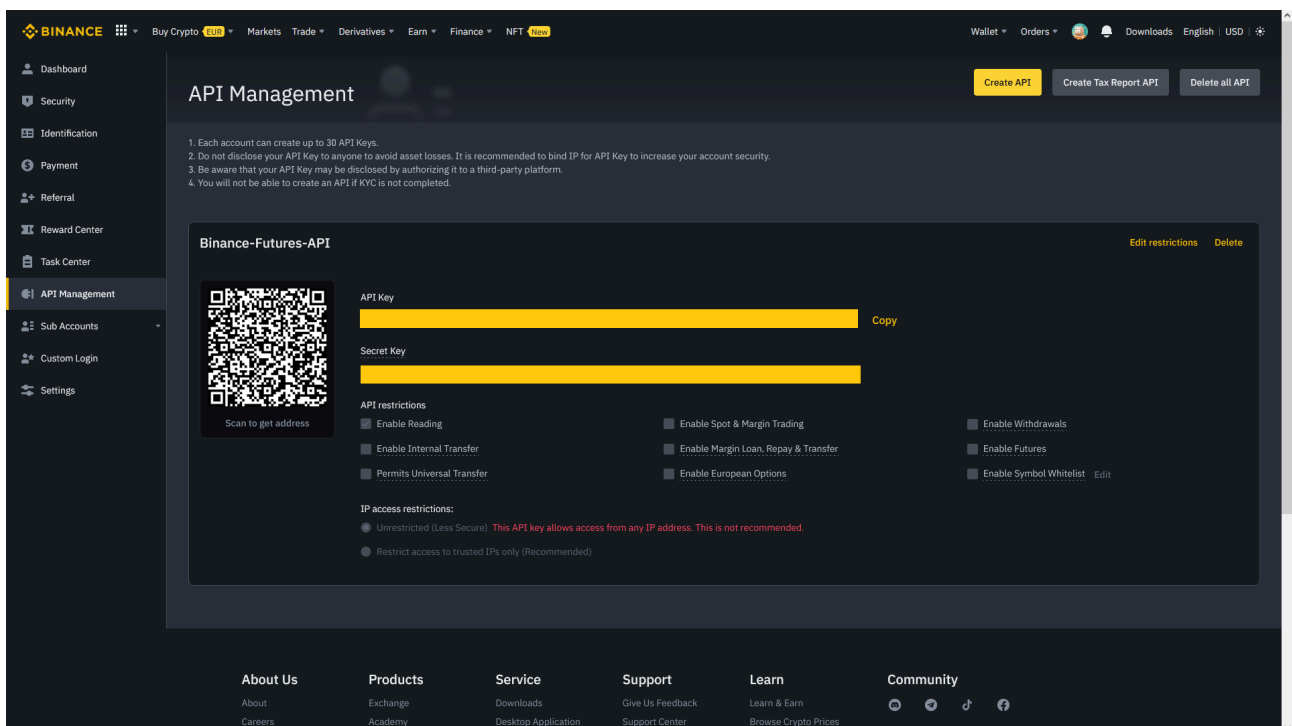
BINANCE Buy Crypto EUR Markets Trade Derivatives Earn Finance NFT New Wallet Orders Downloads English USD

Dashboard
Security
Identification
Payment
Referral
Reward Center
Task Center
API Management
Sub Accounts
Custom Login
Settings

API Management

Create API Create Tax Report API Delete all API

1. Each account can create up to 30 API Keys.
2. Do not disclose your API Key to anyone to avoid asset losses. It is recommended to bind IP for API Key to increase your account security.
3. Be aware that your API Key may be disclosed by authorizing it to a third-party platform.
4. You will not be able to create an API if KYC is not completed.

Binance-Futures-API

Edit restrictions Delete

Scan to get address

API Key
Copy
Secret Key

API restrictions
Enable Reading
Enable Spot & Margin Trading
Enable Withdrawals
Enable Internal Transfer
Enable Margin Loan, Repay & Transfer
Enable Futures
Permits Universal Transfer
Enable European Options
Enable Symbol Whitelist Edit

IP access restrictions:
Unrestricted (Less Secure) This API key allows access from any IP address. This is not recommended.
Restrict access to trusted IPs only (Recommended)

About Us
About
Careers

Products
Exchange
Academy

Service
Downloads
Desktop Application

Support
Give Us Feedback
Support Center

Learn
Learn & Earn
Browse Crypto Prices

Community